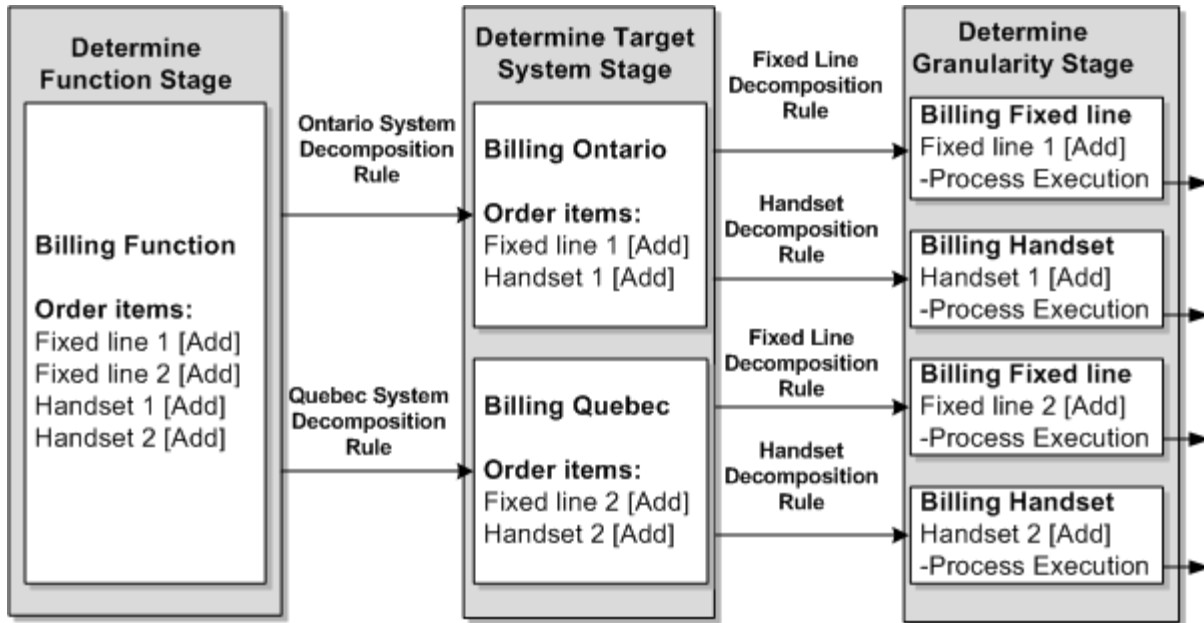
Determine Function Stage

Billing Function

Order items:
Fixed line 1 [Add]
Fixed line 2 [Add]
Handset 1 [Add]
Handset 2 [Add]

Ontario System Decomposition Rule

Quebec System Decomposition Rule

Determine Target System Stage

Billing Ontario

Order items:
Fixed line 1 [Add]
Handset 1 [Add]

Billing Quebec

Order items:
Fixed line 2 [Add]
Handset 2 [Add]

Fixed Line Decomposition Rule

Handset Decomposition Rule

Fixed Line Decomposition Rule

Handset Decomposition Rule

Determine Granularity Stage

Billing Fixed line
Fixed line 1 [Add]
-Process Execution

Billing Handset
Handset 1 [Add]
-Process Execution

Billing Fixed line
Fixed line 2 [Add]
-Process Execution

Billing Handset
Handset 2 [Add]
-Process Execution